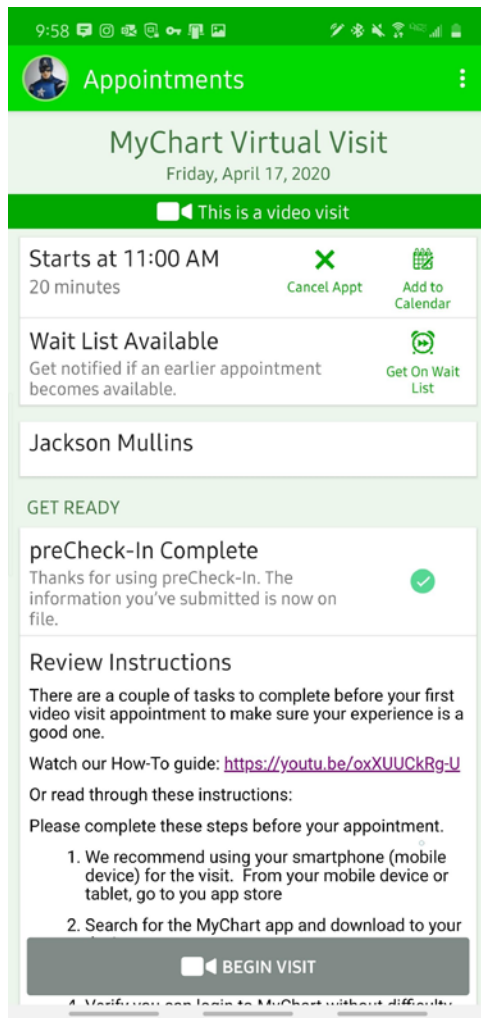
9:58

Appointments

MyChart Virtual Visit
Friday, April 17, 2020

This is a video visit

Starts at 11:00 AM
20 minutes

Cancel Appt

Add to Calendar

Wait List Available
Get notified if an earlier appointment becomes available.

Get On Wait List

Jackson Mullins

GET READY

preCheck-In Complete
Thanks for using preCheck-In. The information you've submitted is now on file.

Review Instructions

There are a couple of tasks to complete before your first video visit appointment to make sure your experience is a good one.

Watch our How-To guide: https://youtu.be/oxXUUCkRg-U

Or read through these instructions:

Please complete these steps before your appointment.

1. We recommend using your smartphone (mobile device) for the visit. From your mobile device or tablet, go to you app store

2. Search for the MyChart app and download to your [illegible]

BEGIN VISIT

4. Verify you can login to MyChart without difficulty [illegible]